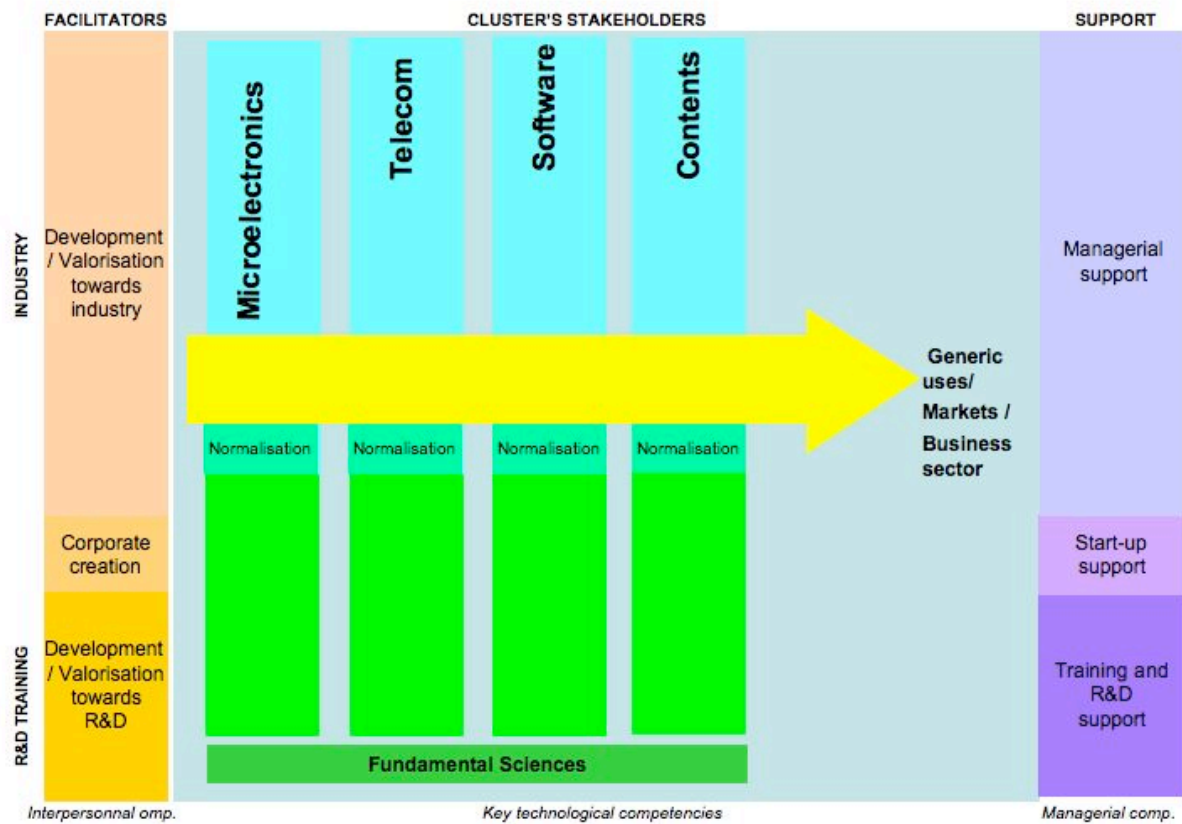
FACILITATORS

CLUSTER'S STAKEHOLDERS

SUPPORT

INDUSTRY

Development / Valorisation towards industry

Corporate creation

R&D TRAINING

Development / Valorisation towards R&D

Microelectronics

Telecom

Software

Contents

Generic uses/ Markets / Business sector

Normalisation

Normalisation

Normalisation

Normalisation

Fundamental Sciences

Managerial support

Start-up support

Training and R&D support

Interpersonnal omp.

Key technological competencies

Managerial comp.